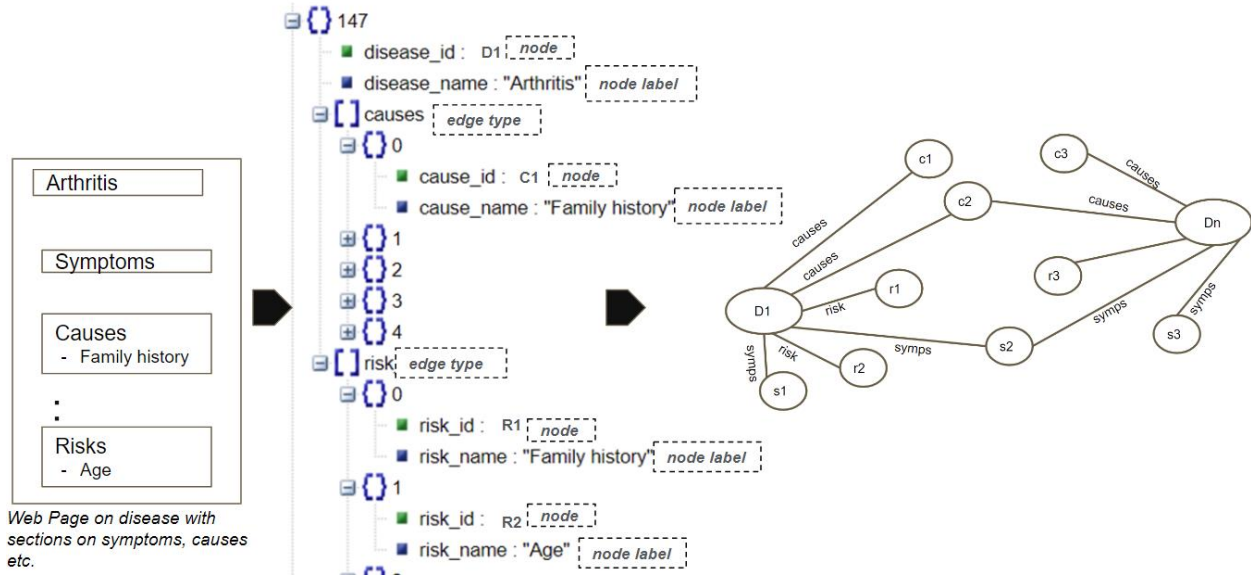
Arthritis

Symptoms

Causes
- Family history

:

Risks
- Age

Web Page on disease with sections on symptoms, causes etc.

{} 147
disease_id : D1 node
disease_name : "Arthritis" node label
[] causes edge type
{} 0
cause_id : C1 node
cause_name : "Family history" node label
{} 1
{} 2
{} 3
{} 4
[] risk edge type
{} 0
risk_id : R1 node
risk_name : "Family history" node label
{} 1
risk_id : R2 node
risk_name : "Age" node label

c1
c3
causes
c2
causes
Dn
causes
causes
r1
r3
risk
D1
symps
symps
s3
symps
risk
symps
s2
r2
s1